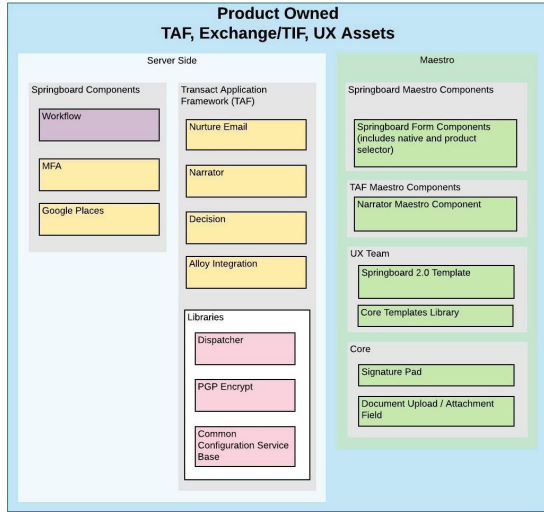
Product Owned
TAF, Exchange/TIF, UX Assets

Server Side

Springboard Components

Workflow

MFA

Google Places

Transact Application Framework (TAF)

Nurture Email

Narrator

Decision

Alloy Integration

Libraries

Dispatcher

PGP Encrypt

Common Configuration Service Base

Maestro

Springboard Maestro Components

Springboard Form Components (includes native and product selector)

TAF Maestro Components

Narrator Maestro Component

UX Team

Springboard 2.0 Template

Core Templates Library

Core

Signature Pad

Document Upload / Attachment Field